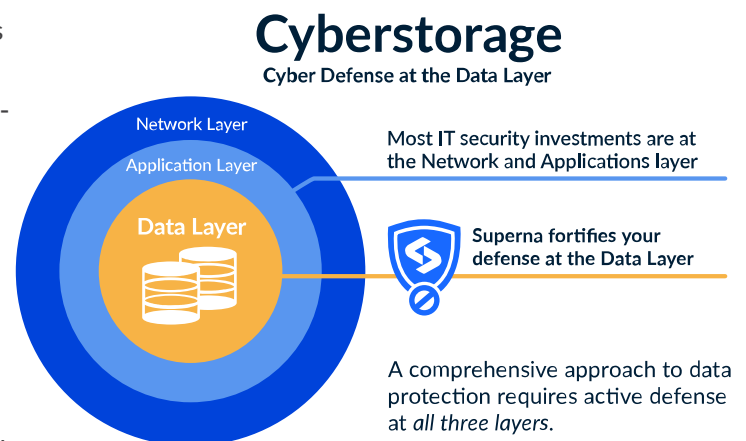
Cyberstorage
Cyber Defense at the Data Layer

Network Layer
Application Layer
Data Layer

Most IT security investments are at the Network and Applications layer

Superna fortifies your defense at the Data Layer

A comprehensive approach to data protection requires active defense at *all three layers*.